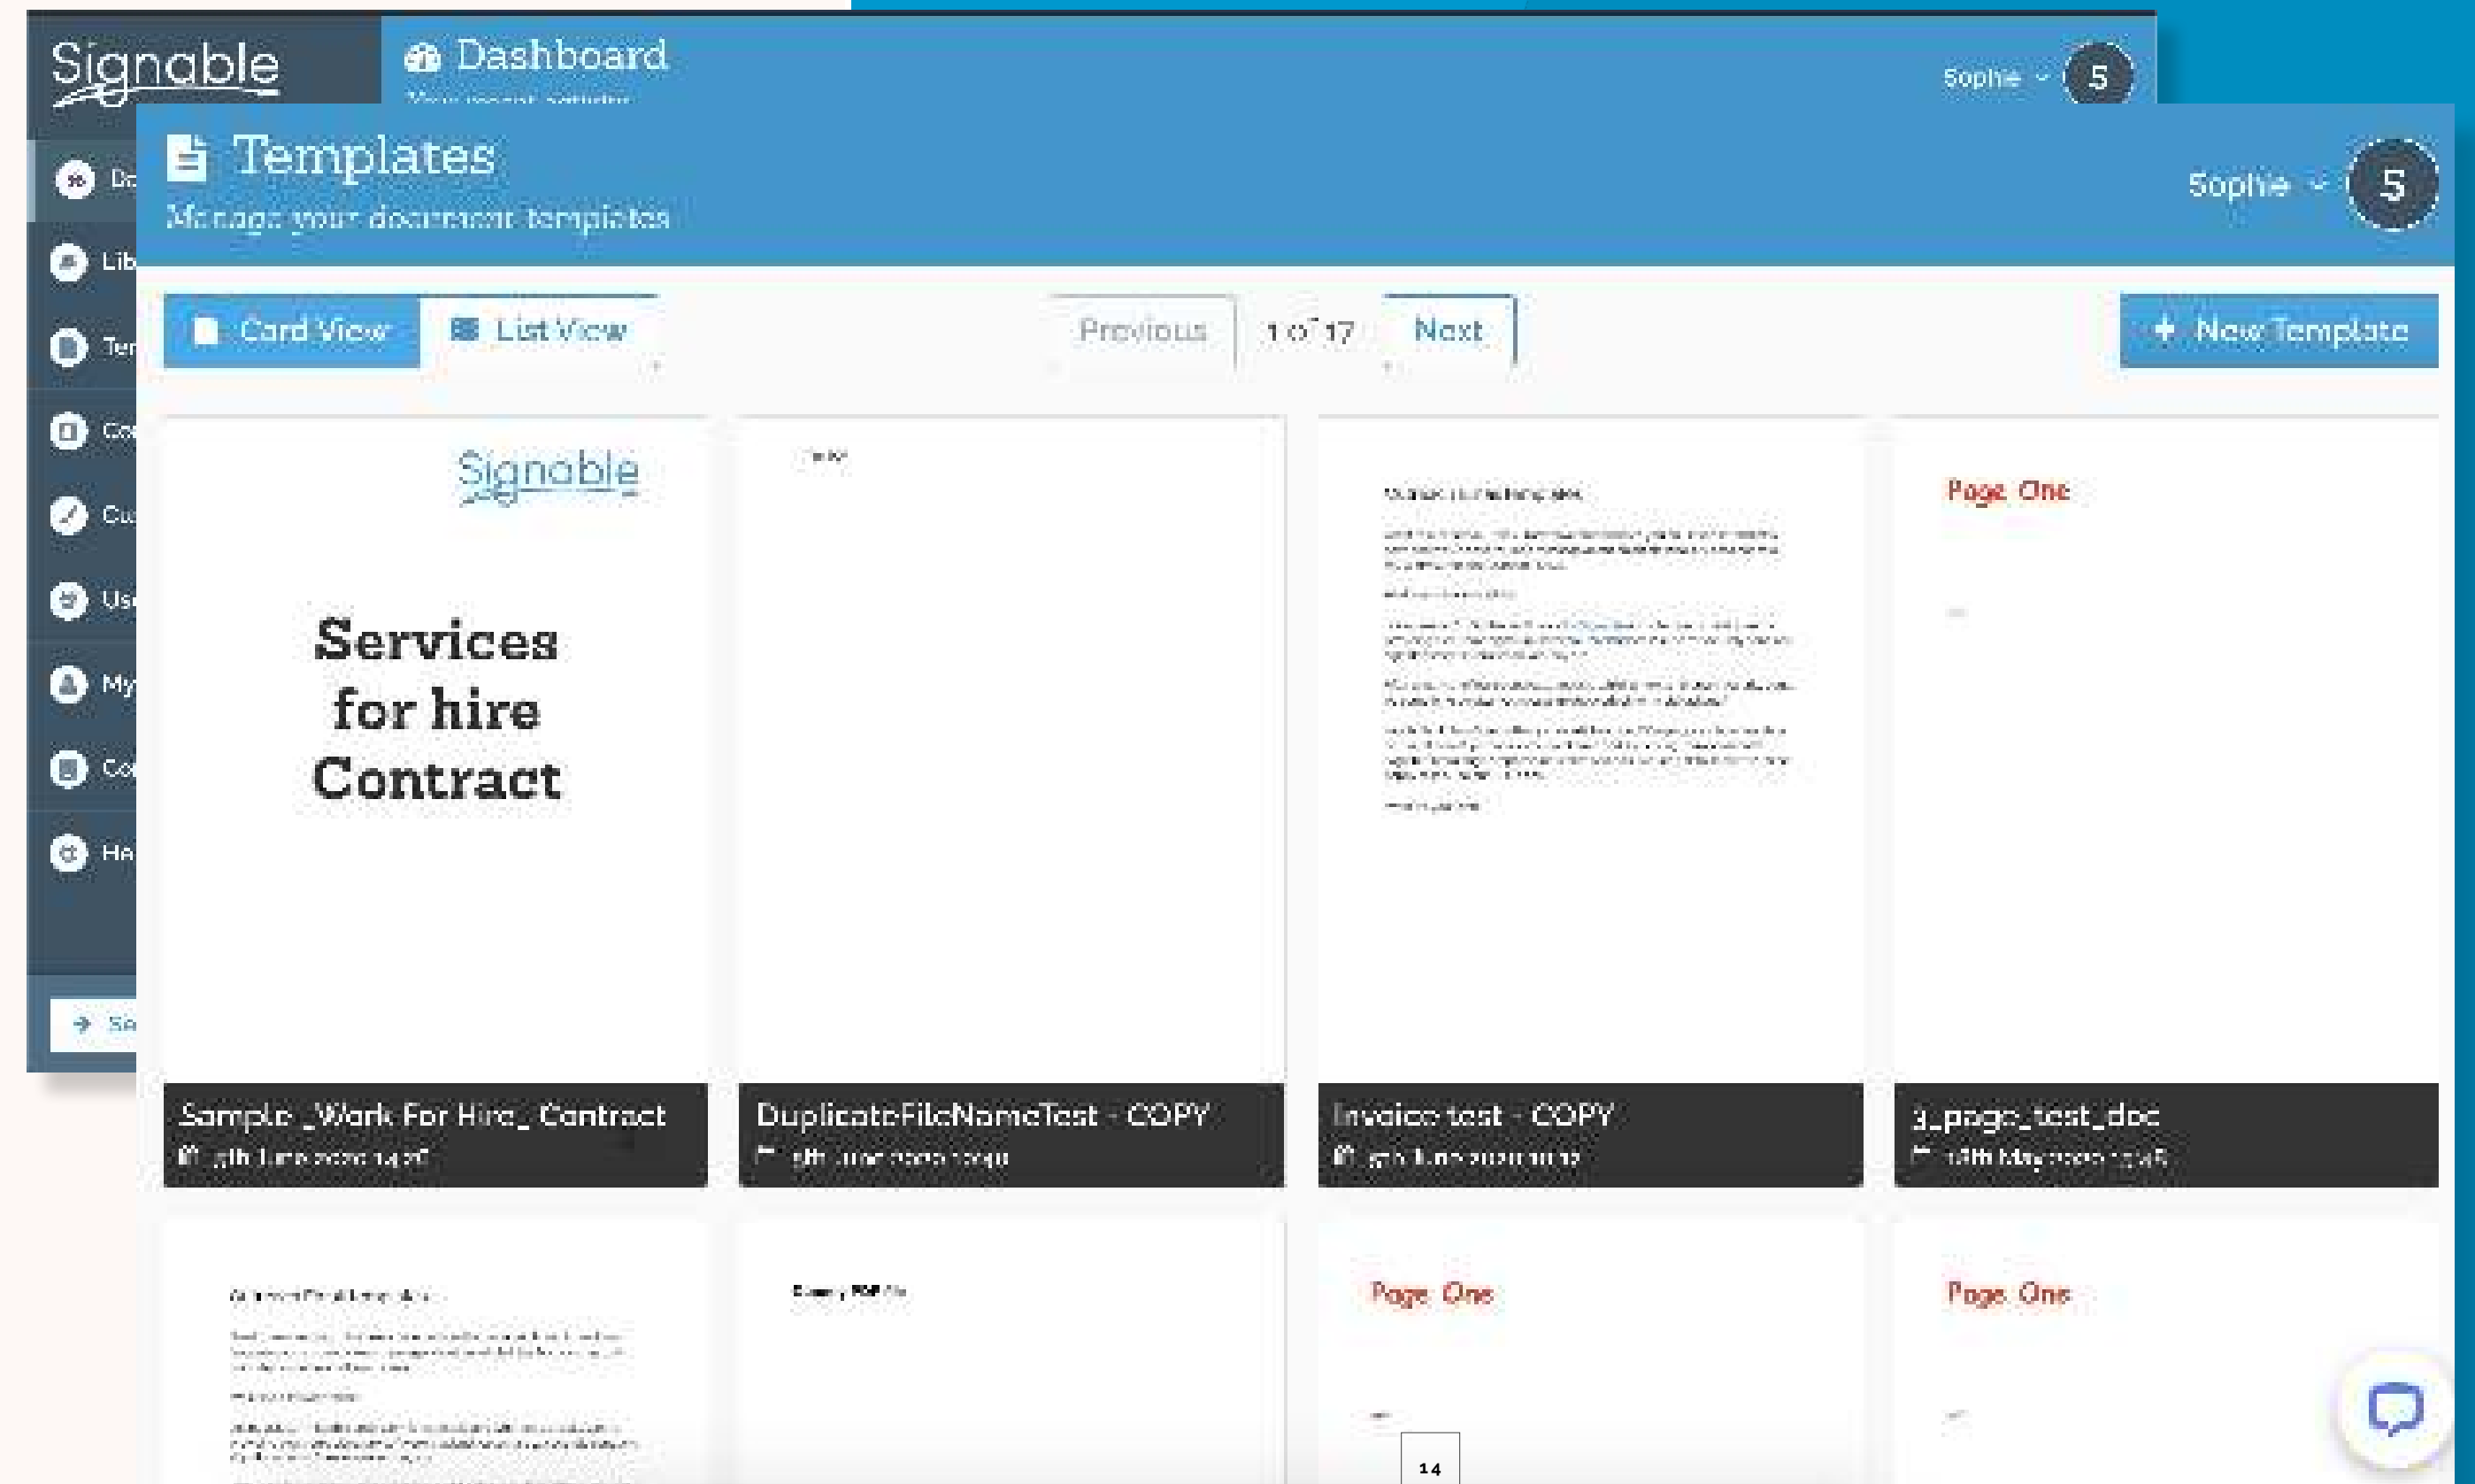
Signable

Dashboard

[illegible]

Sophie

5

Da

Lib

Ten

Co

Cu

Us

My

Co

Ha

Se

Templates

Manage your document templates

Sophie

5

Card View

List View

Previous

1 of 17

Next

New Template

Signable

Services for hire Contract

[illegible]

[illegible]

Page One

Sample_Work For Hire_Contract

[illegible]

DuplicateFileNameTest - COPY

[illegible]

Invoice test - COPY

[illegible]

3_page_test_doc

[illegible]

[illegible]

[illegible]

Page One

14

Page One